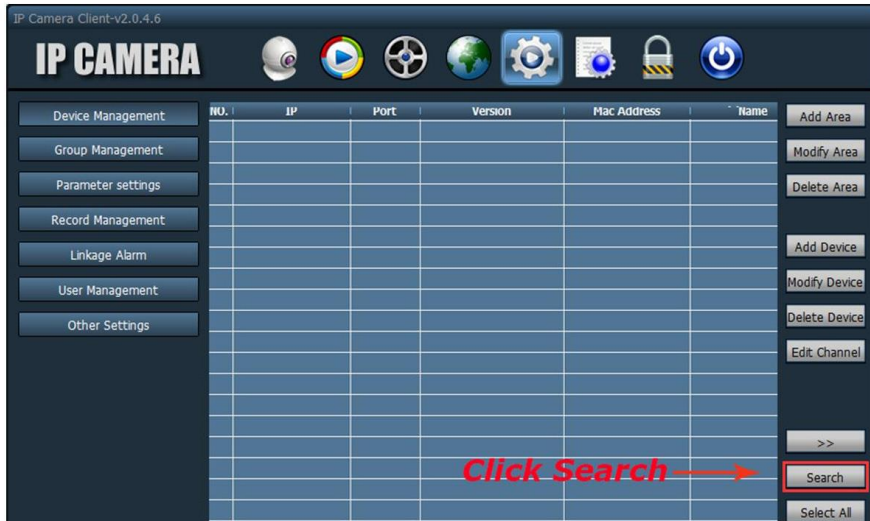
IP Camera Client-v2.0.4.6

IP CAMERA

Device Management

Group Management

Parameter settings

Record Management

Linkage Alarm

User Management

Other Settings

| NO. | IP | Port | Version | Mac Address | Name |
|---|---|---|---|---|---|
| | | | | | |

Add Area

Modify Area

Delete Area

Add Device

Modify Device

Delete Device

Edit Channel

>>

Click Search

Search

Select All